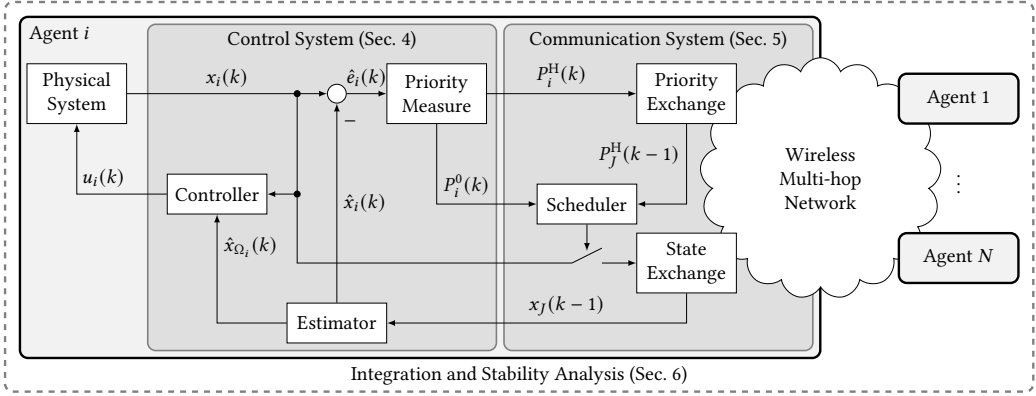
Agent $i$

Control System (Sec. 4)

Communication System (Sec. 5)

Physical System

$x_i(k)$

$\hat{e}_i(k)$

Priority Measure

$P_i^{\mathrm{H}}(k)$

Priority Exchange

Agent 1

$-$

$P_J^{\mathrm{H}}(k-1)$

Wireless Multi-hop Network

$u_i(k)$

Controller

$P_i^0(k)$

$\hat{x}_i(k)$

Scheduler

$\vdots$

$\hat{x}_{\Omega_i}(k)$

State Exchange

Agent $N$

$x_J(k-1)$

Estimator

Integration and Stability Analysis (Sec. 6)